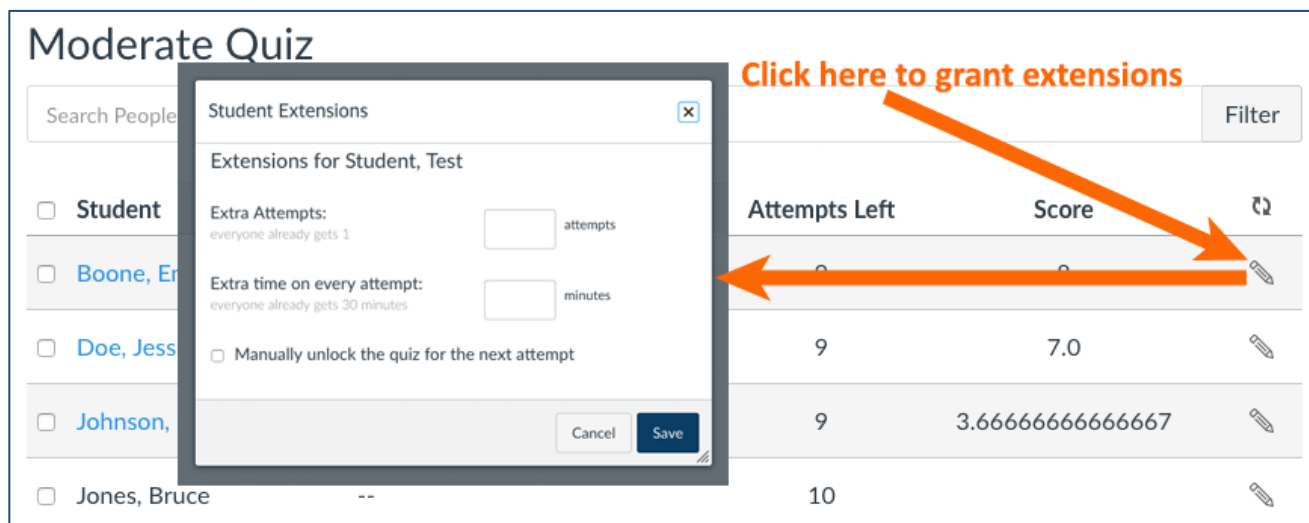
Moderate Quiz

Search People

Filter

Click here to grant extensions

Student Extensions

Extensions for Student, Test

Extra Attempts:
everyone already gets 1

attempts

Extra time on every attempt:
everyone already gets 30 minutes

minutes

Manually unlock the quiz for the next attempt

Cancel

Save

| Student | | Attempts Left | Score |
|---|---|---|---|
| Boone, Em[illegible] | | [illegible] | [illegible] |
| Doe, Jess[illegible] | | 9 | 7.0 |
| Johnson, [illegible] | | 9 | 3.66666666666667 |
| Jones, Bruce | -- | 10 | |